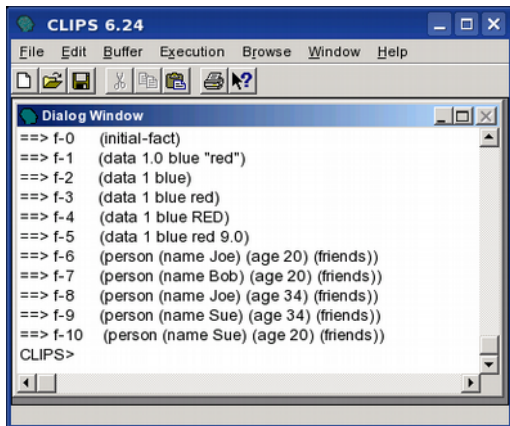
CLIPS 6.24

File Edit Buffer Execution Browse Window Help

Dialog Window

==> f-0 (initial-fact)
==> f-1 (data 1.0 blue "red")
==> f-2 (data 1 blue)
==> f-3 (data 1 blue red)
==> f-4 (data 1 blue RED)
==> f-5 (data 1 blue red 9.0)
==> f-6 (person (name Joe) (age 20) (friends))
==> f-7 (person (name Bob) (age 20) (friends))
==> f-8 (person (name Joe) (age 34) (friends))
==> f-9 (person (name Sue) (age 34) (friends))
==> f-10 (person (name Sue) (age 20) (friends))
CLIPS>